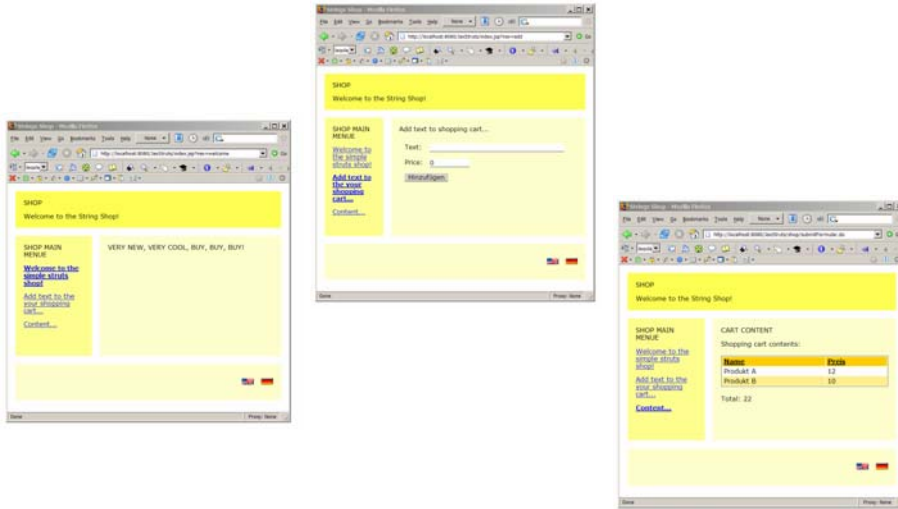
Strings Shop - Mozilla Firefox
File Edit View Go Bookmarks Tools Help
http://localhost:8080/testStruts/index.jsp?nav=add

SHOP
Welcome to the String Shop!

SHOP MAIN MENUE
Welcome to the simple struts shop!
Add text to the your shopping cart...
Content...

Add text to shopping cart...
Text:
Price: 0
Hinzufügen

Done
Proxy: None

Strings Shop - Mozilla Firefox
File Edit View Go Bookmarks Tools Help
http://localhost:8080/testStruts/index.jsp?nav=welcome

SHOP
Welcome to the String Shop!

SHOP MAIN MENUE
Welcome to the simple struts shop!
Add text to the your shopping cart...
Content...

VERY NEW, VERY COOL, BUY, BUY, BUY!

Done
Proxy: None

Strings Shop - Mozilla Firefox
File Edit View Go Bookmarks Tools Help
http://localhost:8080/testStruts/shop/submitForm.do

SHOP
Welcome to the String Shop!

SHOP MAIN MENUE
Welcome to the simple struts shop!
Add text to the your shopping cart...
Content...

CART CONTENT
Shopping cart contents:

| Name | Preis |
|---|---|
| Produkt A | 12 |
| Produkt B | 10 |

Total: 22

Done
Proxy: None